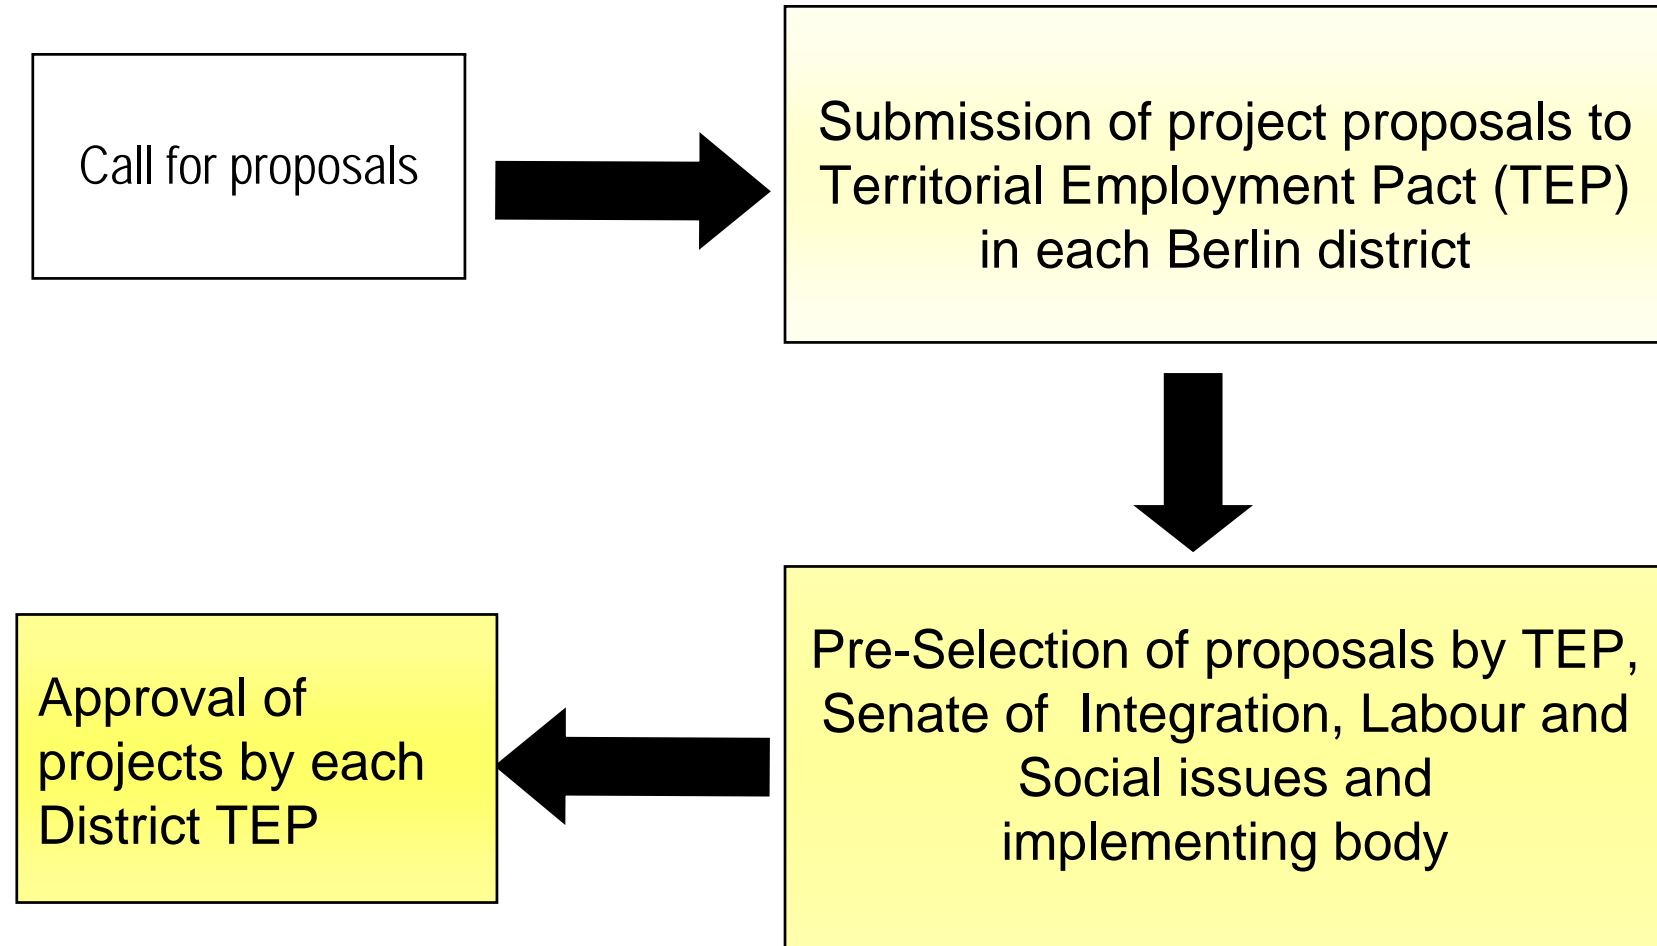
Call for proposals

Submission of project proposals to Territorial Employment Pact (TEP) in each Berlin district

Pre-Selection of proposals by TEP, Senate of Integration, Labour and Social issues and implementing body

Approval of projects by each District TEP